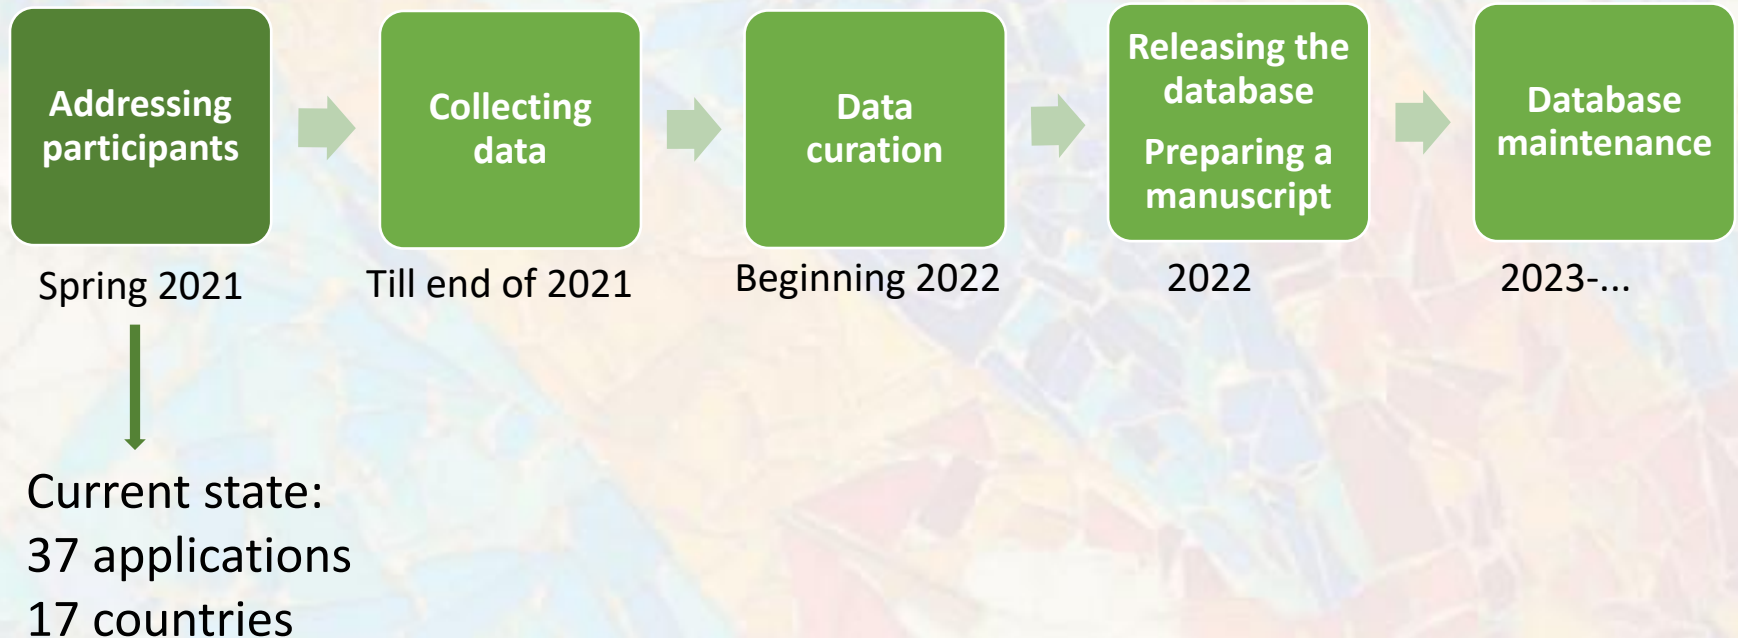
Addressing participants

Spring 2021

Collecting data

Till end of 2021

Data curation

Beginning 2022

Releasing the database

Preparing a manuscript

2022

Database maintenance

2023-...

Current state:
37 applications
17 countries